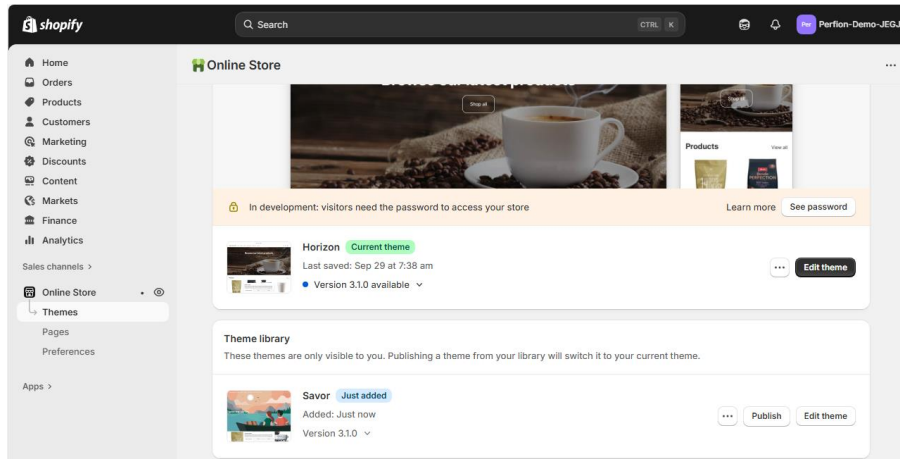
shopify

Search CTRL K

Per Perflion-Demo-JEGJ

Home
Orders
Products
Customers
Marketing
Discounts
Content
Markets
Finance
Analytics

Sales channels >

Online Store
Themes
Pages
Preferences

Apps >

Online Store

Shop all

Products View all

In development: visitors need the password to access your store

Learn more See password

Horizon Current theme
Last saved: Sep 29 at 7:38 am
Version 3.1.0 available

Edit theme

Theme library
These themes are only visible to you. Publishing a theme from your library will switch it to your current theme.

Savor Just added
Added: Just now
Version 3.1.0

Publish Edit theme